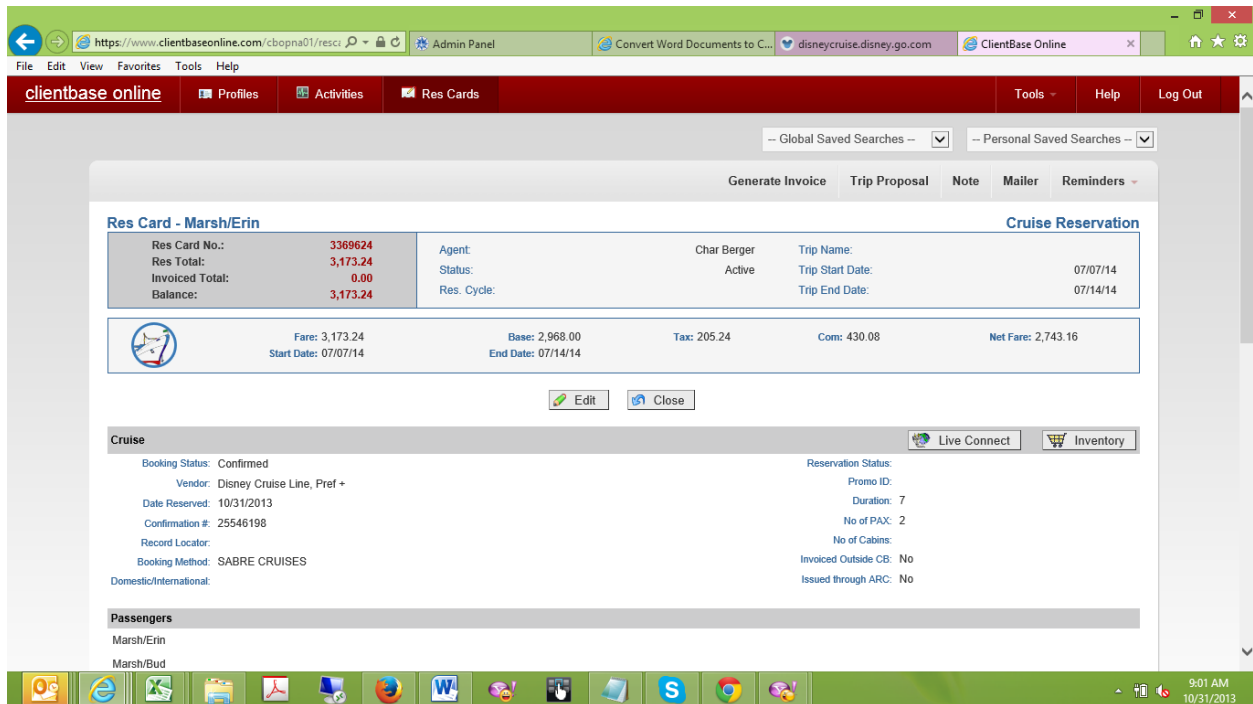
https://www.clientbaseonline.com/cbopna01/resca

Admin Panel

Convert Word Documents to C...

disneycruise.disney.go.com

ClientBase Online

File Edit View Favorites Tools Help

clientbase online

Profiles

Activities

Res Cards

Tools

Help

Log Out

-- Global Saved Searches --

-- Personal Saved Searches --

Generate Invoice Trip Proposal Note Mailer Reminders

Res Card - Marsh/Erin

Cruise Reservation

| | |
|---|---|
| Res Card No.: | 3369624 |
| Res Total: | 3,173.24 |
| Invoiced Total: | 0.00 |
| Balance: | 3,173.24 |

Agent: Char Berger
Status: Active
Res. Cycle:

Trip Name:
Trip Start Date: 07/07/14
Trip End Date: 07/14/14

Fare: 3,173.24
Start Date: 07/07/14
Base: 2,968.00
End Date: 07/14/14
Tax: 205.24
Com: 430.08
Net Fare: 2,743.16

Edit

Close

Cruise

Live Connect

Inventory

Booking Status: Confirmed
Vendor: Disney Cruise Line, Pref +
Date Reserved: 10/31/2013
Confirmation #: 25546198
Record Locator:
Booking Method: SABRE CRUISES
Domestic/International:

Reservation Status:
Promo ID:
Duration: 7
No of PAX: 2
No of Cabins:
Invoiced Outside CB: No
Issued through ARC: No

Passengers

Marsh/Erin

Marsh/Bud

9:01 AM
10/31/2013